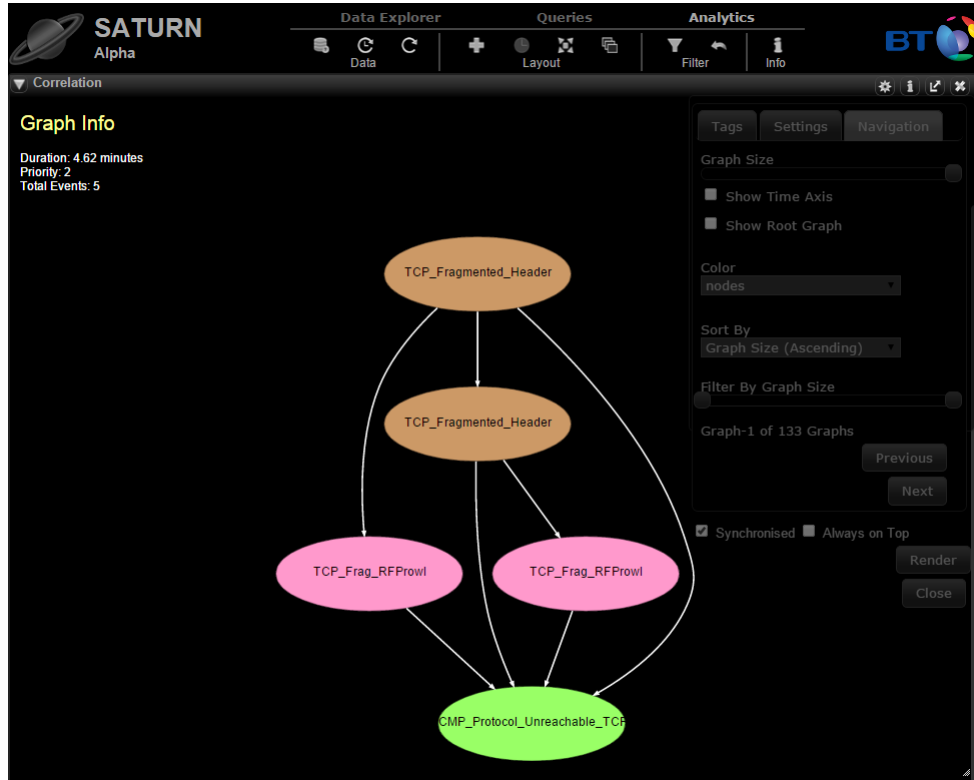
SATURN
Alpha

Data Explorer Queries Analytics

Data Layout Filter Info

BT

Correlation

Graph Info

Duration: 4.62 minutes
Priority: 2
Total Events: 5

Tags Settings Navigation

Graph Size

Show Time Axis

Show Root Graph

Color
nodes

Sort By
Graph Size (Ascending)

Filter By Graph Size

Graph-1 of 133 Graphs

Previous

Next

Synchronised Always on Top

Render

Close

TCP_Fragmented_Header

TCP_Fragmented_Header

TCP_Frag_RFProwl

TCP_Frag_RFProwl

CMP_Protocol_Unreachable_TCP